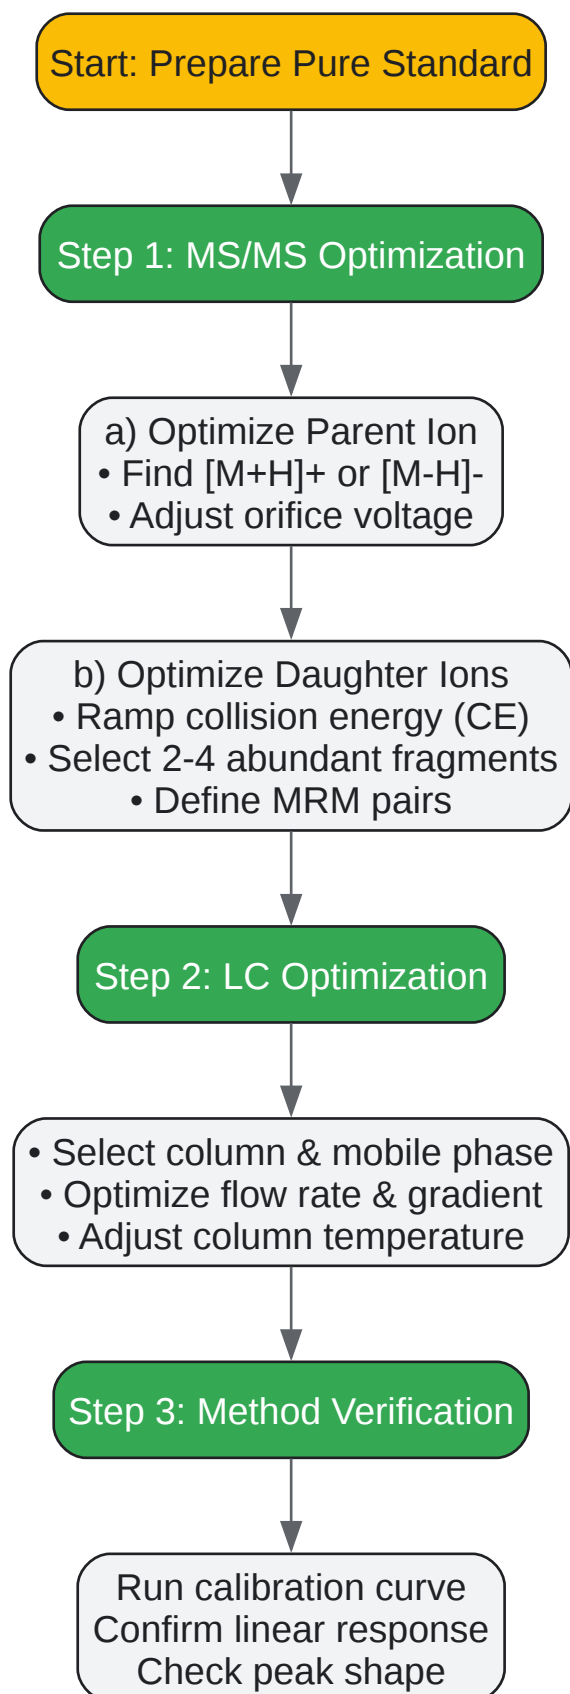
Start: Prepare Pure Standard

Step 1: MS/MS Optimization

a) Optimize Parent Ion
• Find [M+H]+ or [M-H]-
• Adjust orifice voltage

b) Optimize Daughter Ions
• Ramp collision energy (CE)
• Select 2-4 abundant fragments
• Define MRM pairs

Step 2: LC Optimization

• Select column & mobile phase
• Optimize flow rate & gradient
• Adjust column temperature

Step 3: Method Verification

Run calibration curve
Confirm linear response
Check peak shape